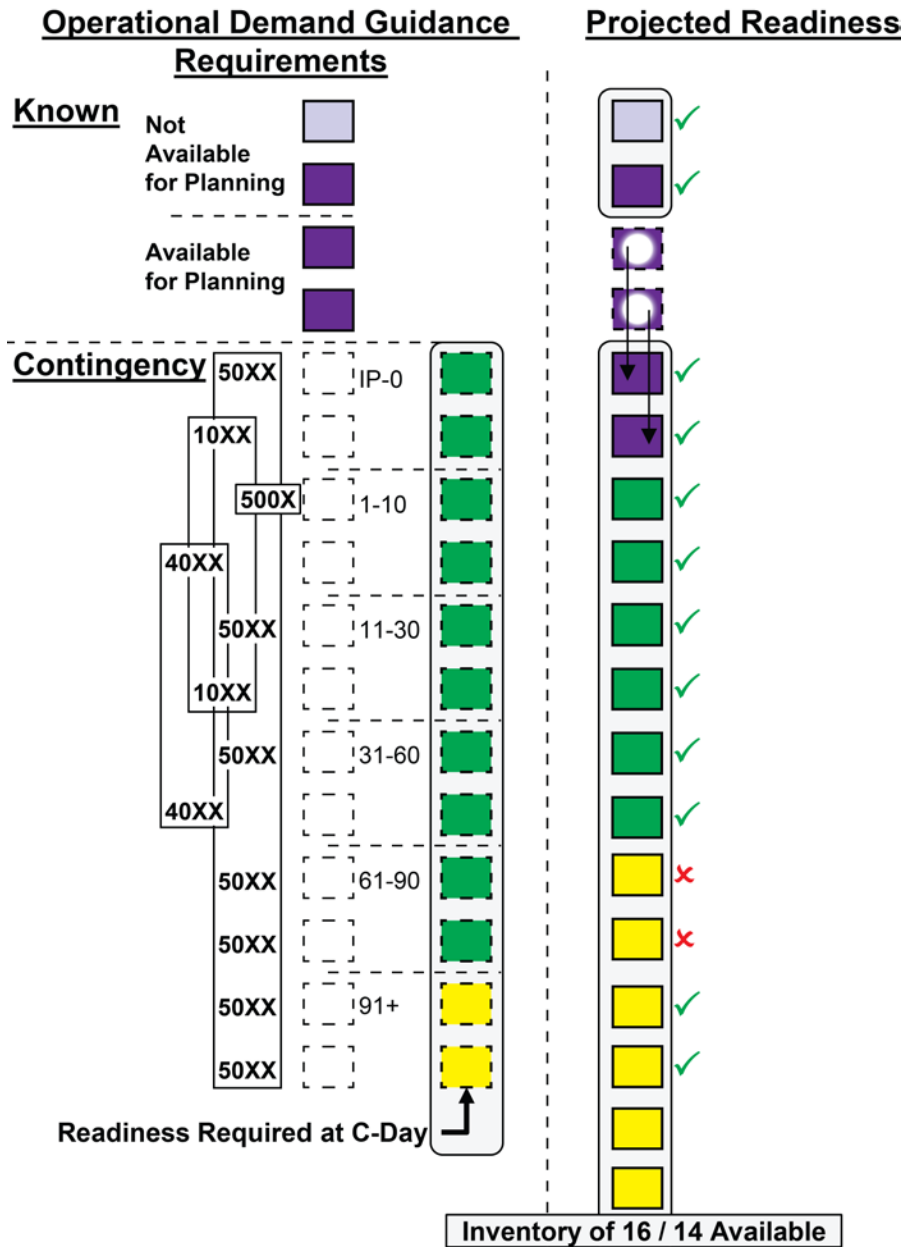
Operational Demand Guidance Requirements

Projected Readiness

Known

Not Available for Planning

Available for Planning

Contingency

50XX

IP-0

10XX

500X

1-10

40XX

50XX

11-30

10XX

50XX

31-60

40XX

50XX

61-90

50XX

50XX

91+

50XX

Readiness Required at C-Day

Inventory of 16 / 14 Available